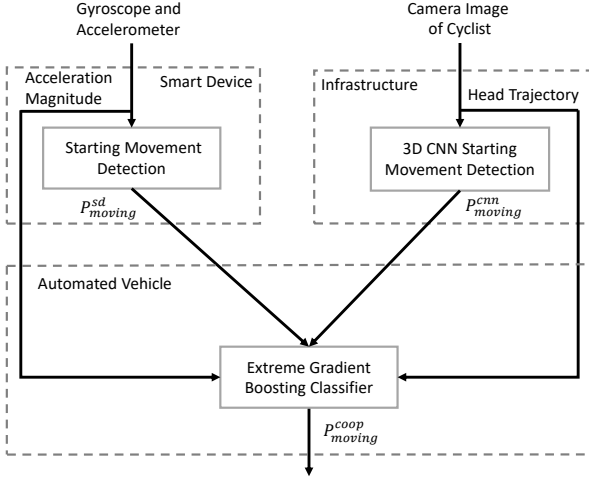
Gyroscope and Accelerometer

Camera Image of Cyclist

Acceleration Magnitude

Smart Device

Infrastructure

Head Trajectory

Starting Movement Detection

3D CNN Starting Movement Detection

$P_{moving}^{sd}$

$P_{moving}^{cnn}$

Automated Vehicle

Extreme Gradient Boosting Classifier

$P_{moving}^{coop}$